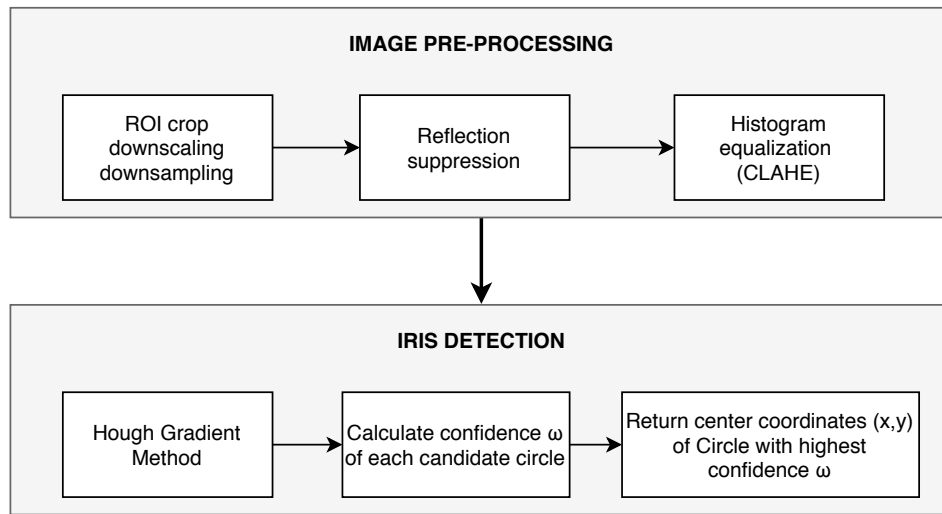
IMAGE PRE-PROCESSING

ROI crop
downscaling
downsampling

Reflection
suppression

Histogram
equalization
(CLAHE)

IRIS DETECTION

Hough Gradient
Method

Calculate confidence ω
of each candidate circle

Return center coordinates (x,y)
of Circle with highest
confidence ω